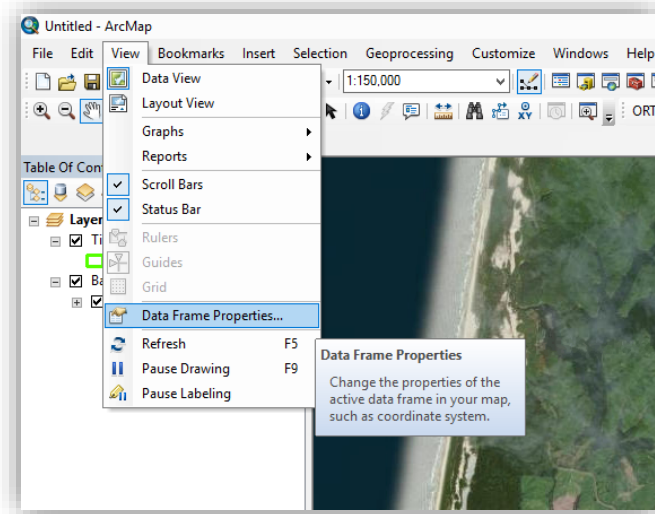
Untitled - ArcMap

File Edit View Bookmarks Insert Selection Geoprocessing Customize Windows Help

1:150,000

ORT

Table Of Con

Layer

Ti

Ba

Data View
Layout View
Graphs
Reports
Scroll Bars
Status Bar
Rulers
Guides
Grid
Data Frame Properties...
Refresh F5
Pause Drawing F9
Pause Labeling

Data Frame Properties

Change the properties of the active data frame in your map, such as coordinate system.